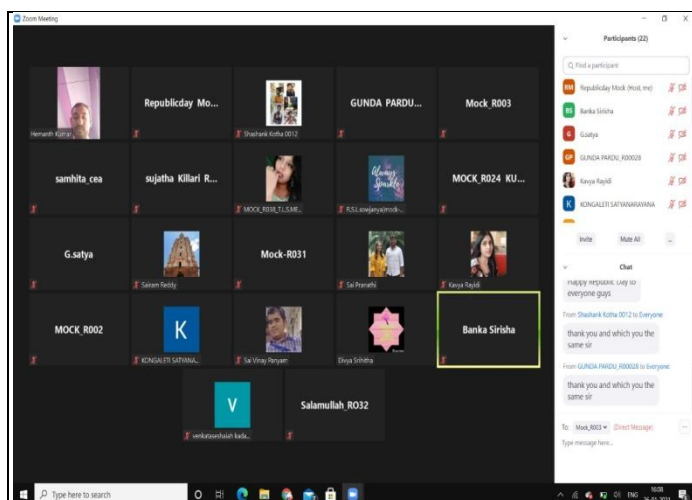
Zoom Meeting

Hemanth Kumar

Republicday Mo...

Shashank Kotha 0012

GUNDA PARDU...

Mock_R003

samhita_cea

sujatha Killari R...

MOCK_R038_T.L.S.ME...

Always Sparkle

R.S.L.sowjanya(mock-...

MOCK_R024 KU...

G.satya

Sairam Reddy

Mock-R031

Sai Pranathi

Kavya Rajidi

MOCK_R002

K

KONGALETI SATYANA...

Sai Vinay Pariyam

Divya Srihitha

Banka Sirisha

V

venkataramaiah kada...

Salamullah_RO32

Participants (22)

Find a participant

RM Republicday Mock (Host, me)

BS Banka Sirisha

G G.satya

GP GUNDA PARDU_R00028

Kavya Rajidi

K KONGALETI SATYANARAYANA

Invite

Mute All

...

Chat

Happy Republic Day to everyone guys

From Shashank Kotha 0012 to Everyone:

thank you and which you the same sir

From GUNDA PARDU_R00028 to Everyone:

thank you and which you the same sir

To: Mock_R003 (Direct Message)

Type message here...

Type here to search

ENG

10:08
26-01-2021